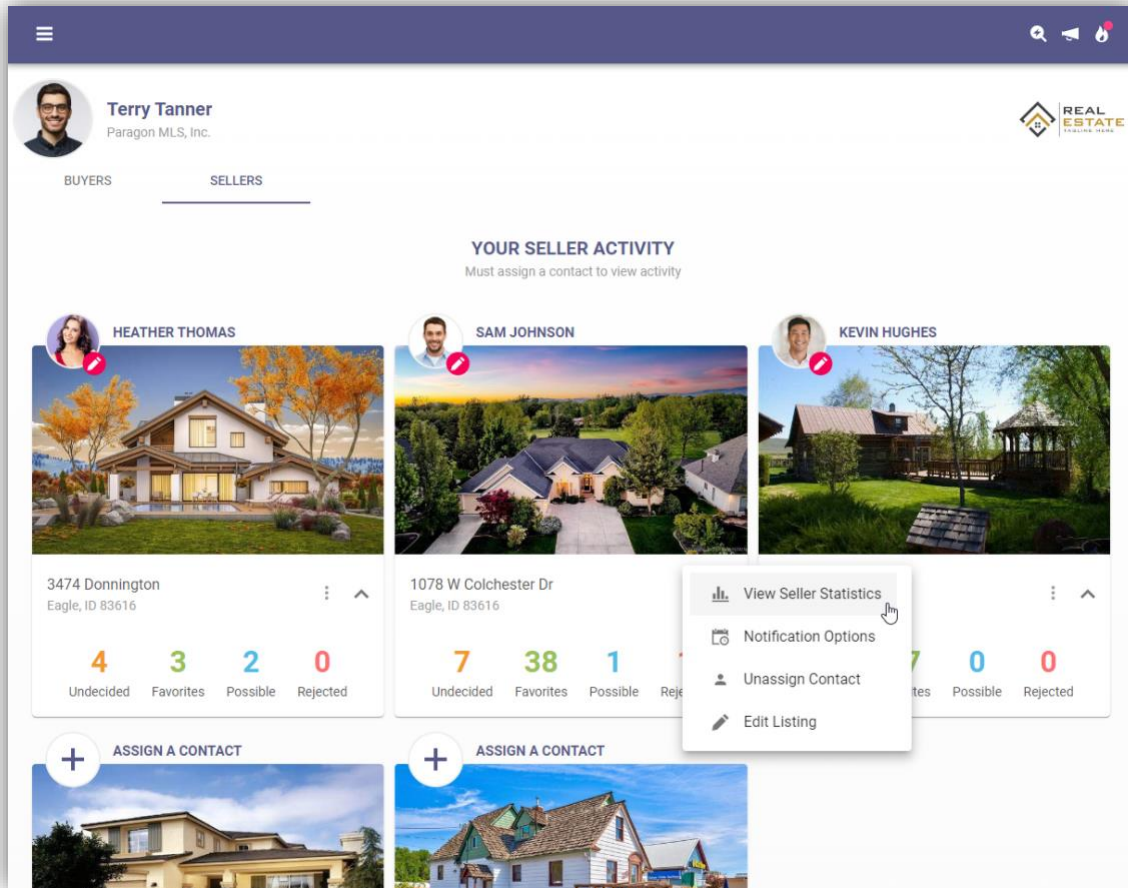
Terry Tanner
Paragon MLS, Inc.

REAL ESTATE
TAGLINE HERE

BUYERS
SELLERS

YOUR SELLER ACTIVITY
Must assign a contact to view activity

HEATHER THOMAS

3474 Donnington
Eagle, ID 83616

4 Undecided
3 Favorites
2 Possible
0 Rejected

SAM JOHNSON

1078 W Colchester Dr
Eagle, ID 83616

7 Undecided
38 Favorites
1 Possible
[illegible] Reje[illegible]

KEVIN HUGHES

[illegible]7 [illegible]tes
0 Possible
0 Rejected

View Seller Statistics
Notification Options
Unassign Contact
Edit Listing

ASSIGN A CONTACT

ASSIGN A CONTACT